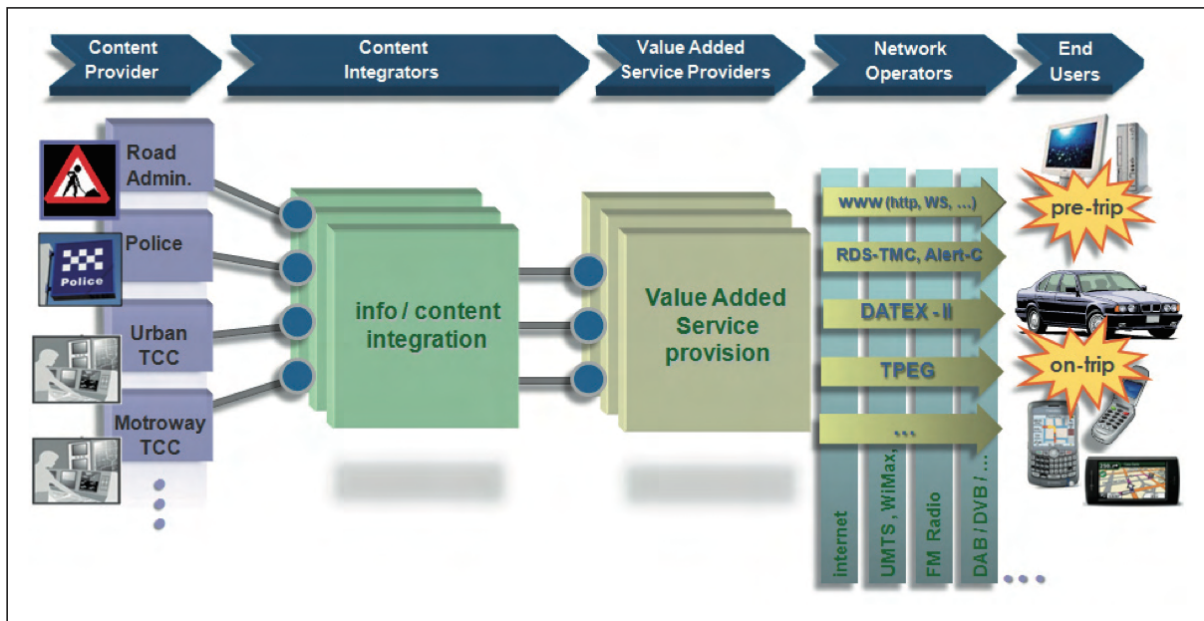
Content Provider

Content Integrators

Value Added Service Providers

Network Operators

End Users

Road Admin.

Police

Police

Urban TCC

Motroway TCC

info / content integration

Value Added Service provision

WWW (http, WS, ...)

RDS-TMC, Alert-C

DATEX - II

TPEG

...

internet

UMTS, WiMax, ...

FM Radio

DAB / DVB / ...

pre-trip

on-trip